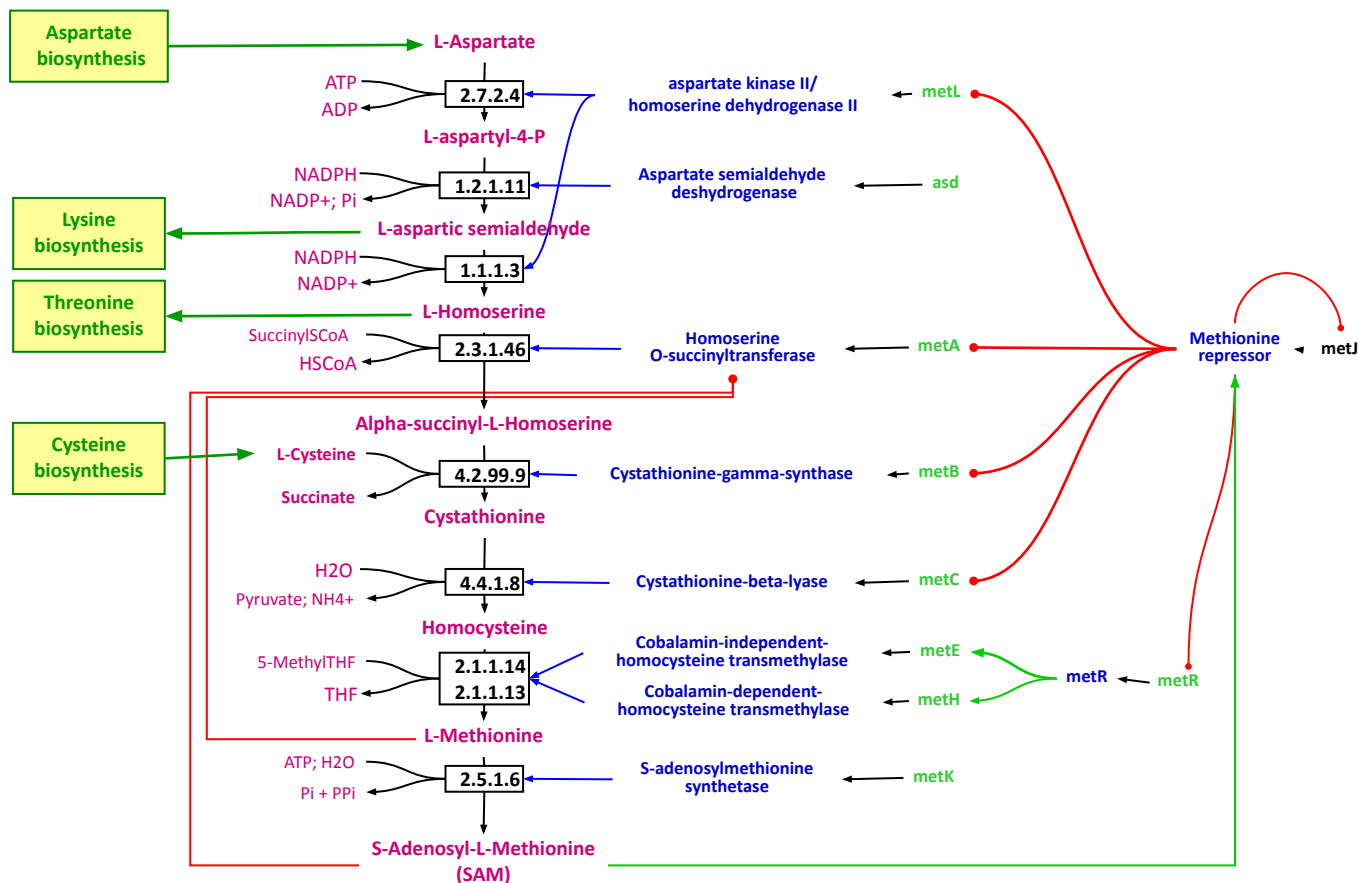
Aspartate biosynthesis

L-Aspartate

ATP
ADP
2.7.2.4
aspartate kinase II/ homoserine dehydrogenase II
metL

L-aspartyl-4-P

NADPH
NADP+; Pi
1.2.1.11
Aspartate semialdehyde deshydrogenase
asd

Lysine biosynthesis

L-aspartic semialdehyde

NADPH
NADP+
1.1.1.3

Threonine biosynthesis

L-Homoserine

SuccinylSCoA
HSCoA
2.3.1.46
Homoserine O-succinyltransferase
metA

Methionine repressor
metJ

Alpha-succinyl-L-Homoserine

Cysteine biosynthesis

L-Cysteine
Succinate
4.2.99.9
Cystathionine-gamma-synthase
metB

Cystathionine

H2O
Pyruvate; NH4+
4.4.1.8
Cystathionine-beta-lyase
metC

Homocysteine

5-MethylTHF
THF
2.1.1.14
2.1.1.13
Cobalamin-independent-homocysteine transmethylase
metE
Cobalamin-dependent-homocysteine transmethylase
metH
metR
metR

L-Methionine

ATP; H2O
Pi + PPi
2.5.1.6
S-adenosylmethionine synthetase
metK

S-Adenosyl-L-Methionine (SAM)